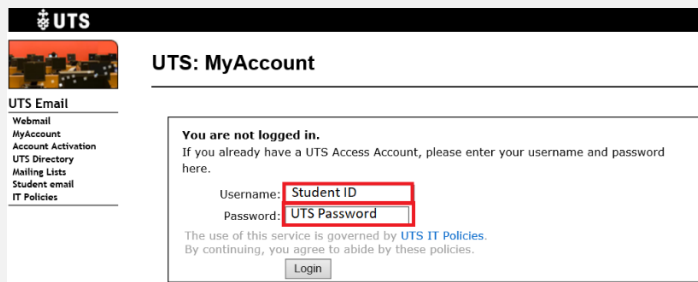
UTS

UTS Email

Webmail
MyAccount
Account Activation
UTS Directory
Mailing Lists
Student email
IT Policies

UTS: MyAccount

You are not logged in.
If you already have a UTS Access Account, please enter your username and password here.

Username: Student ID
Password: UTS Password

The use of this service is governed by UTS IT Policies.
By continuing, you agree to abide by these policies.

Login